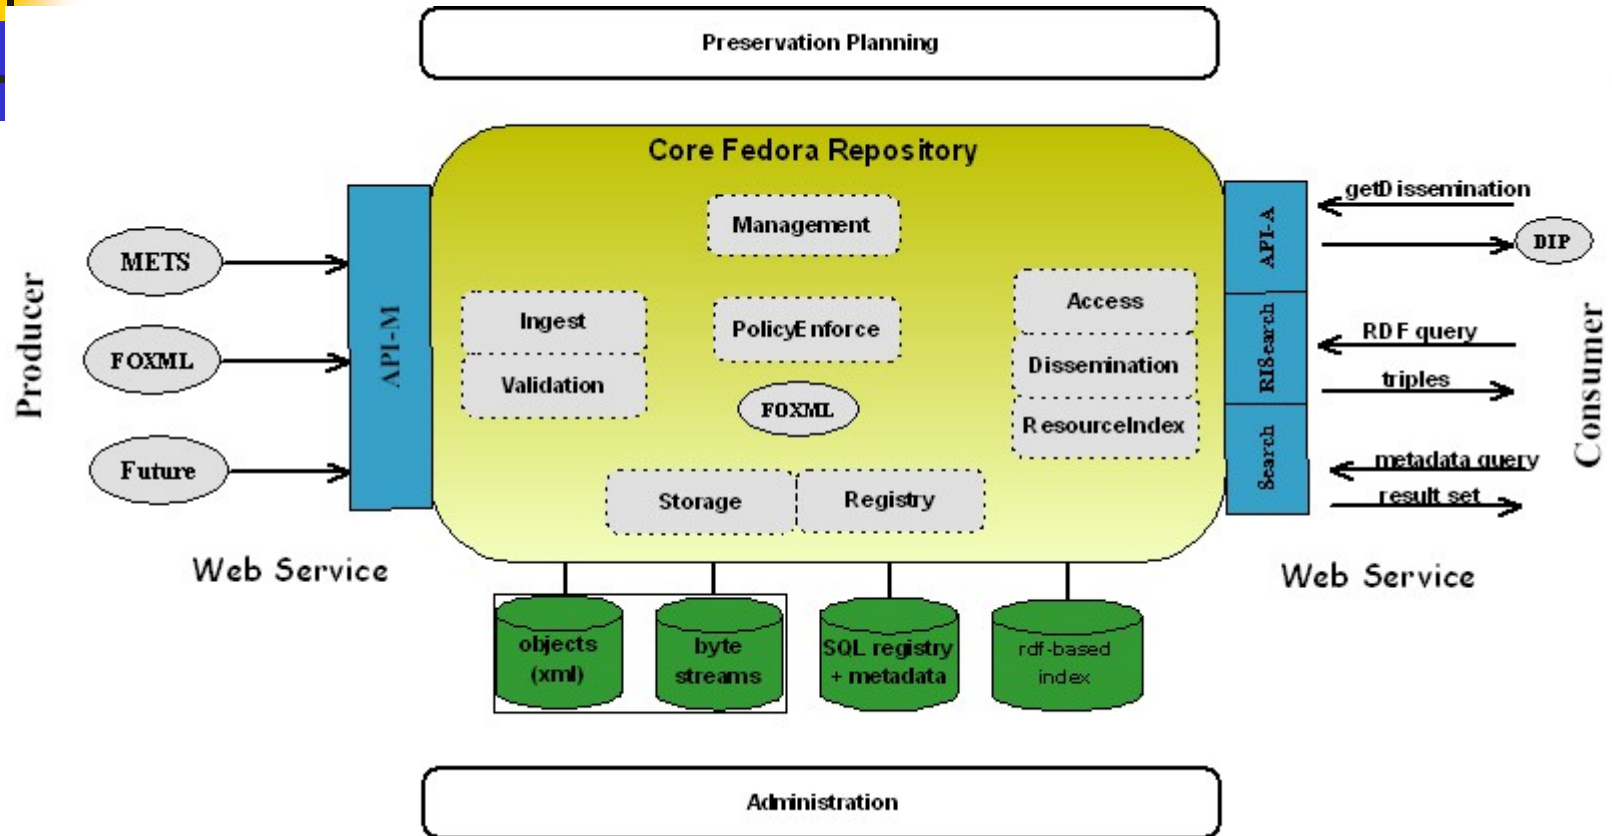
Preservation Planning

Producer

METS

FOXML

Future

API-M

Web Service

Core Fedora Repository

Management

Ingest

Validation

PolicyEnforce

FOXML

Access

Dissemination

ResourceIndex

Storage

Registry

API-A

RIS-earch

Search

getDissemination

DIP

RDF query

triples

metadata query

result set

Consumer

Web Service

objects (xml)

byte streams

SQL registry + metadata

rdf-based index

Administration